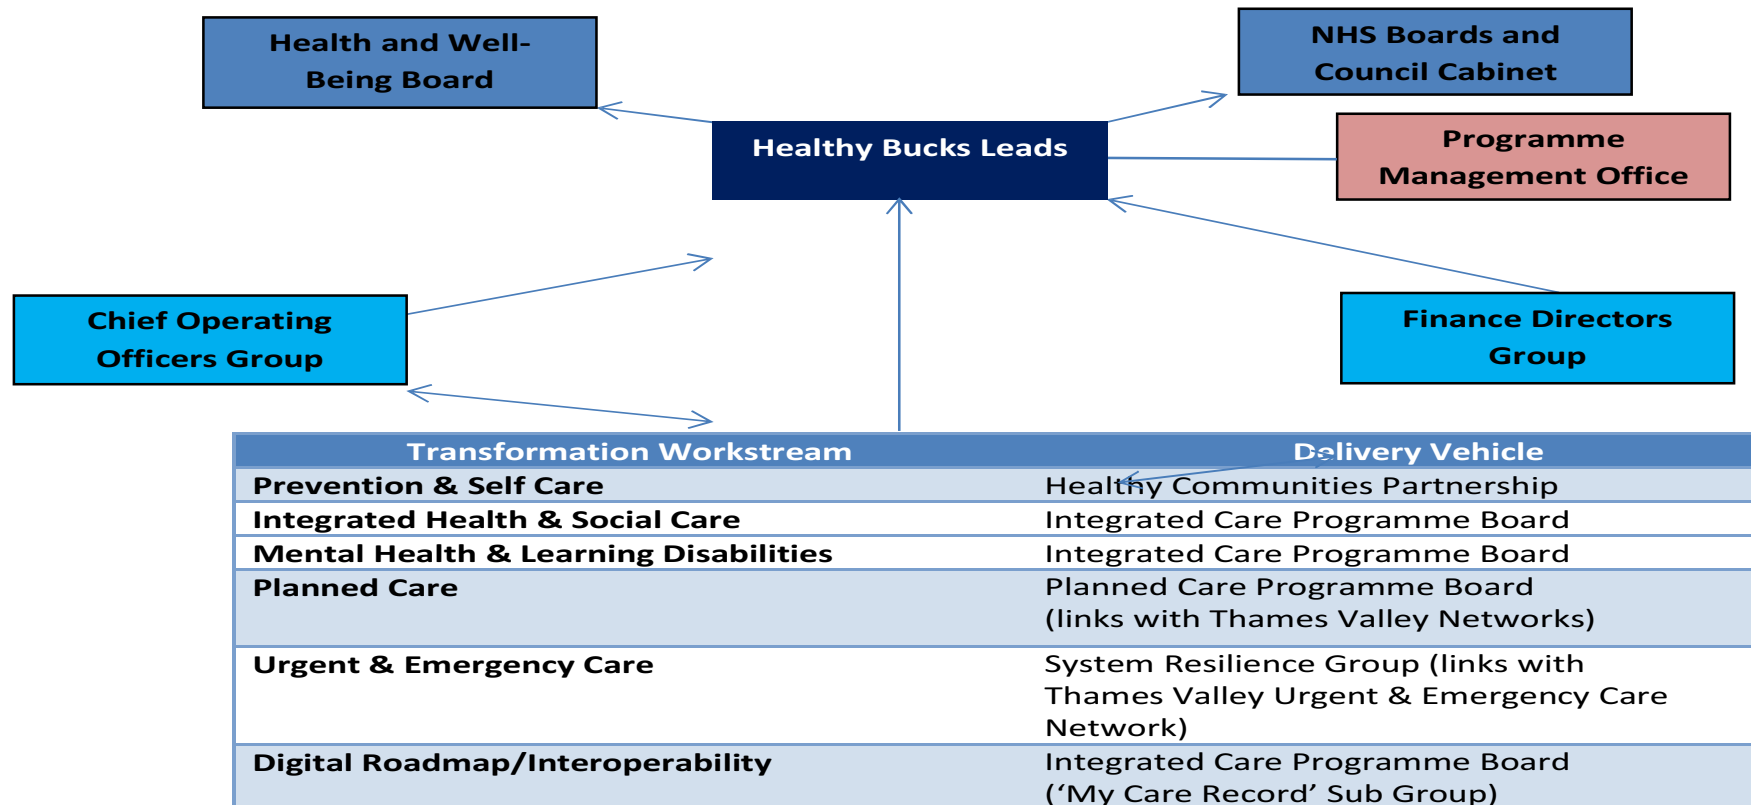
Health and Well-Being Board

NHS Boards and Council Cabinet

Healthy Bucks Leads

Programme Management Office

Chief Operating Officers Group

Finance Directors Group

| Transformation Workstream | Delivery Vehicle |
|---|---|
| Prevention & Self Care | Healthy Communities Partnership |
| Integrated Health & Social Care | Integrated Care Programme Board |
| Mental Health & Learning Disabilities | Integrated Care Programme Board |
| Planned Care | Planned Care Programme Board (links with Thames Valley Networks) |
| Urgent & Emergency Care | System Resilience Group (links with Thames Valley Urgent & Emergency Care Network) |
| Digital Roadmap/Interoperability | Integrated Care Programme Board ('My Care Record' Sub Group) |